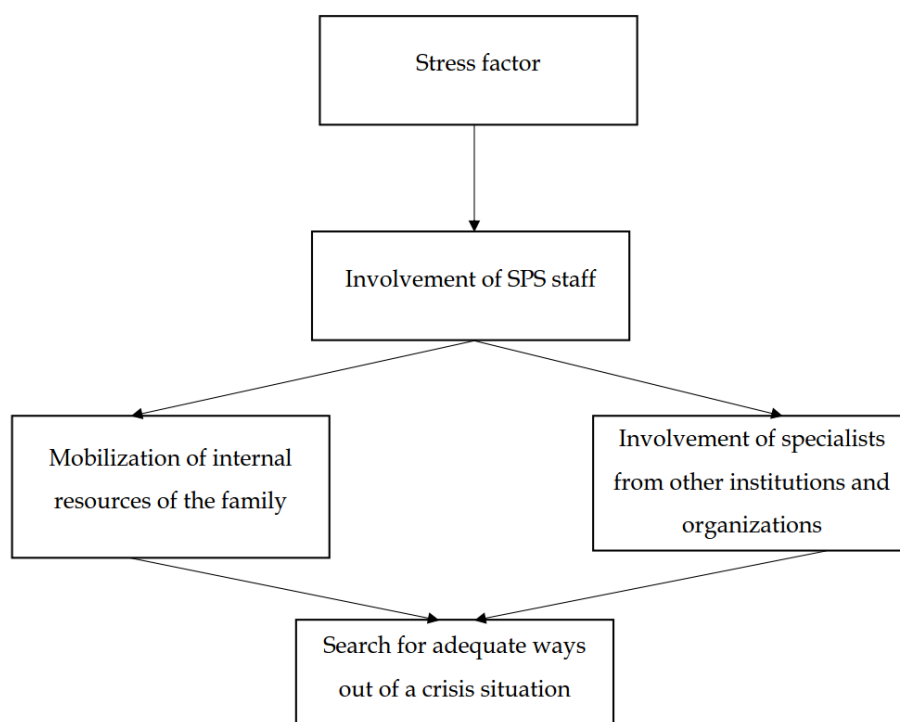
Stress factor

Involvement of SPS staff

Mobilization of internal resources of the family

Involvement of specialists from other institutions and organizations

Search for adequate ways out of a crisis situation